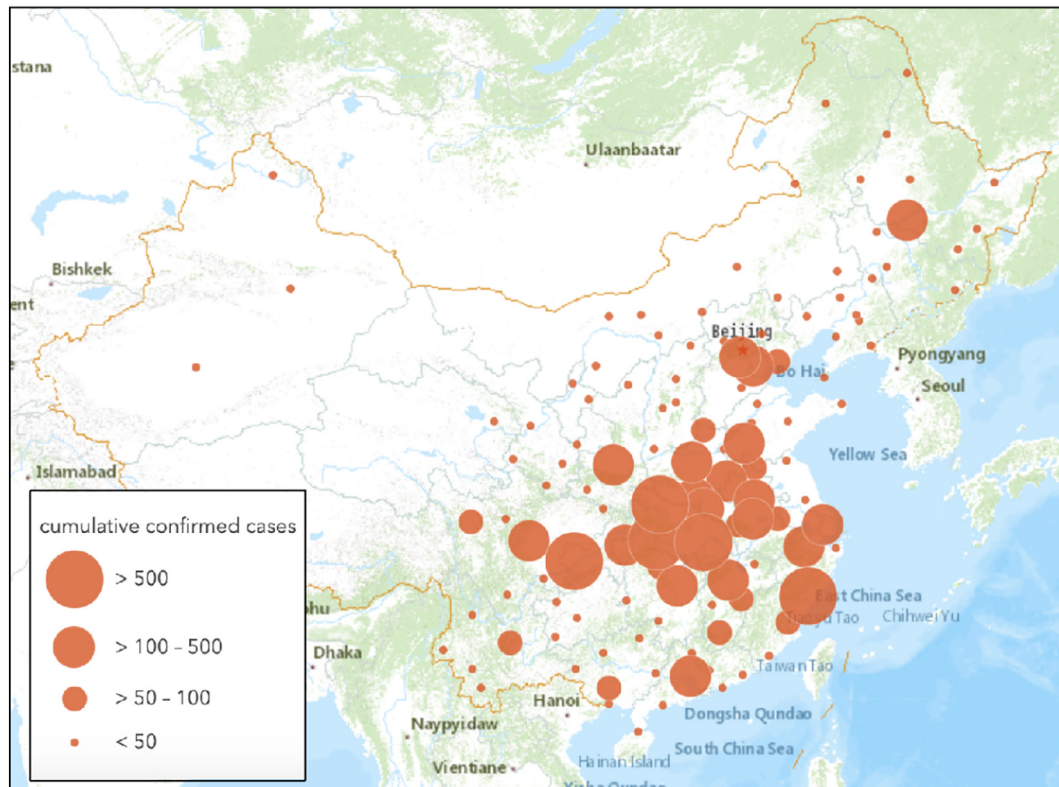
stana

Ulaanbaatar

Bishkek

ent

Beijing

Pyongyang

Bo Hai

Seoul

Yellow Sea

Islamabad

cumulative confirmed cases

> 500

> 100 – 500

> 50 – 100

< 50

East China Sea

Tiaoyu Tao

Chihwei Yu

hu

Dhaka

Taiwan Tao

Hanoi

Naypyidaw

Dongsha Qundao

South China Sea

Hainan Island

Vientiane

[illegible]